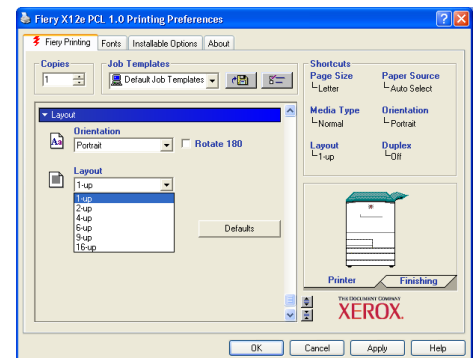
Fiery X12e PCL 1.0 Printing Preferences

Fiery Printing | Fonts | Installable Options | About

Copies
1

Job Templates
Default Job Templates

Shortcuts
Page Size
Letter
Paper Source
Auto Select
Media Type
Normal
Orientation
Portrait
Layout
1-up
Duplex
Off

Layout

Orientation
Portrait
Rotate 180

Layout
1-up
1-up
2-up
4-up
6-up
9-up
16-up

Defaults

Printer
Finishing

THE DOCUMENT COMPANY
XEROX

OK
Cancel
Apply
Help